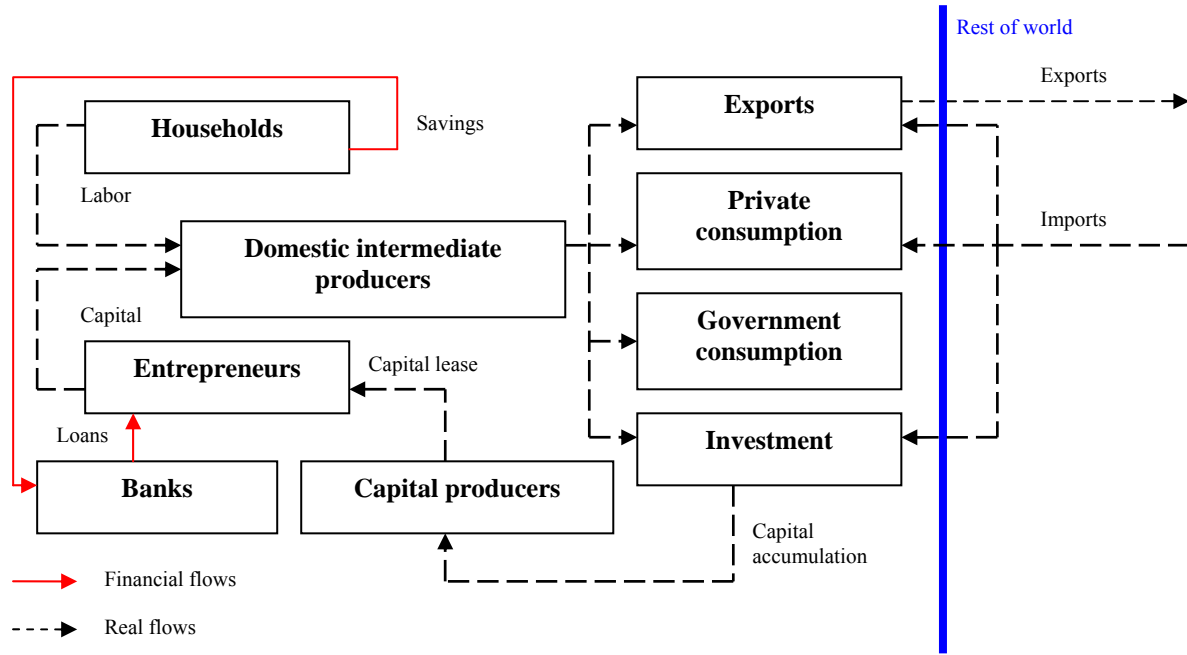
Rest of world

Exports

Households

Savings

Exports

Labor

Private consumption

Imports

Domestic intermediate producers

Capital

Government consumption

Entrepreneurs

Capital lease

Investment

Loans

Banks

Capital producers

Capital accumulation

Financial flows

Real flows